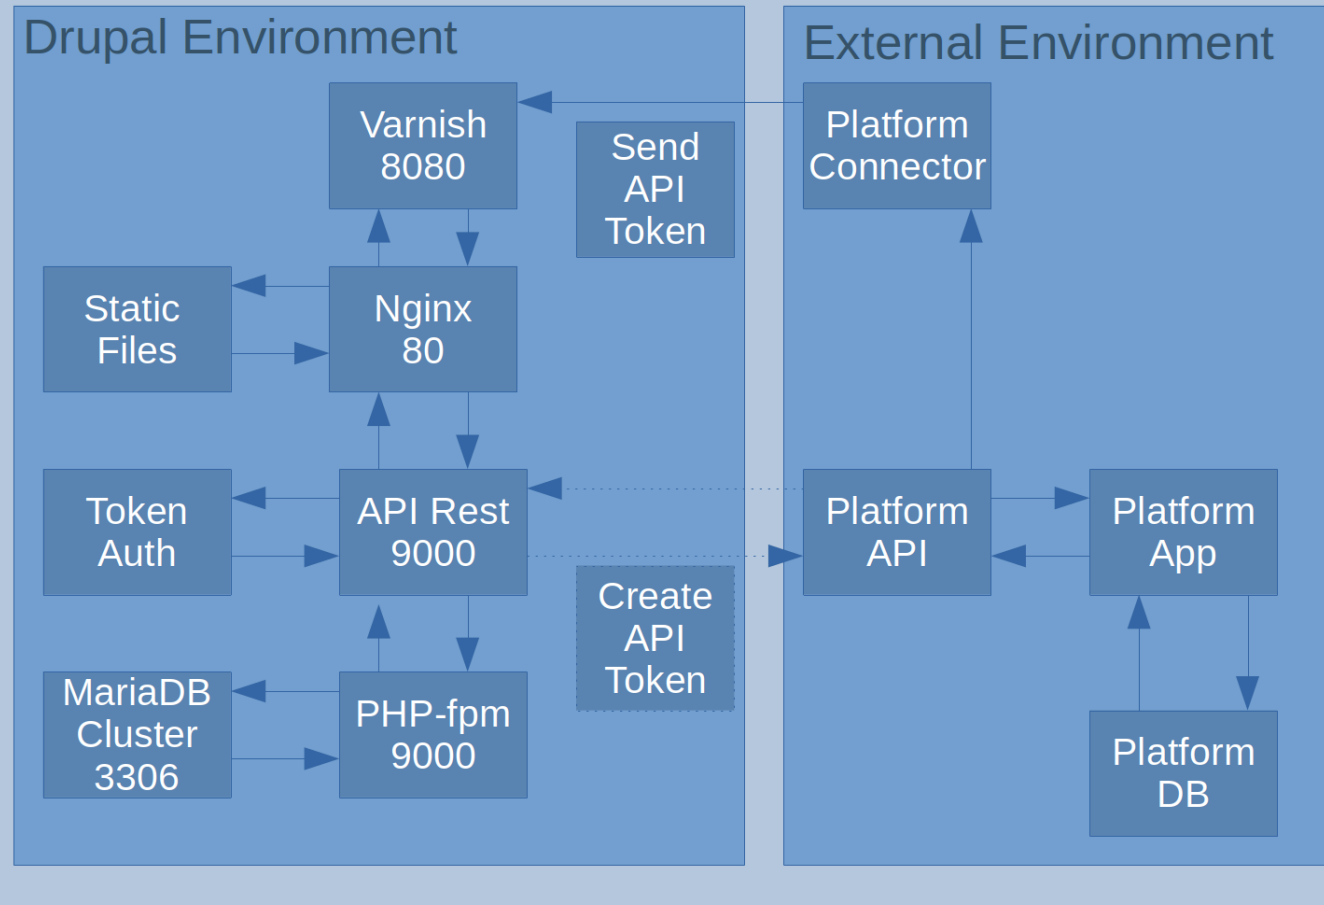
Drupal Environment

Varnish
8080

Send
API
Token

Static
Files

Nginx
80

Token
Auth

API Rest
9000

Create
API
Token

MariaDB
Cluster
3306

PHP-fpm
9000

External Environment

Platform
Connector

Platform
API

Platform
App

Platform
DB